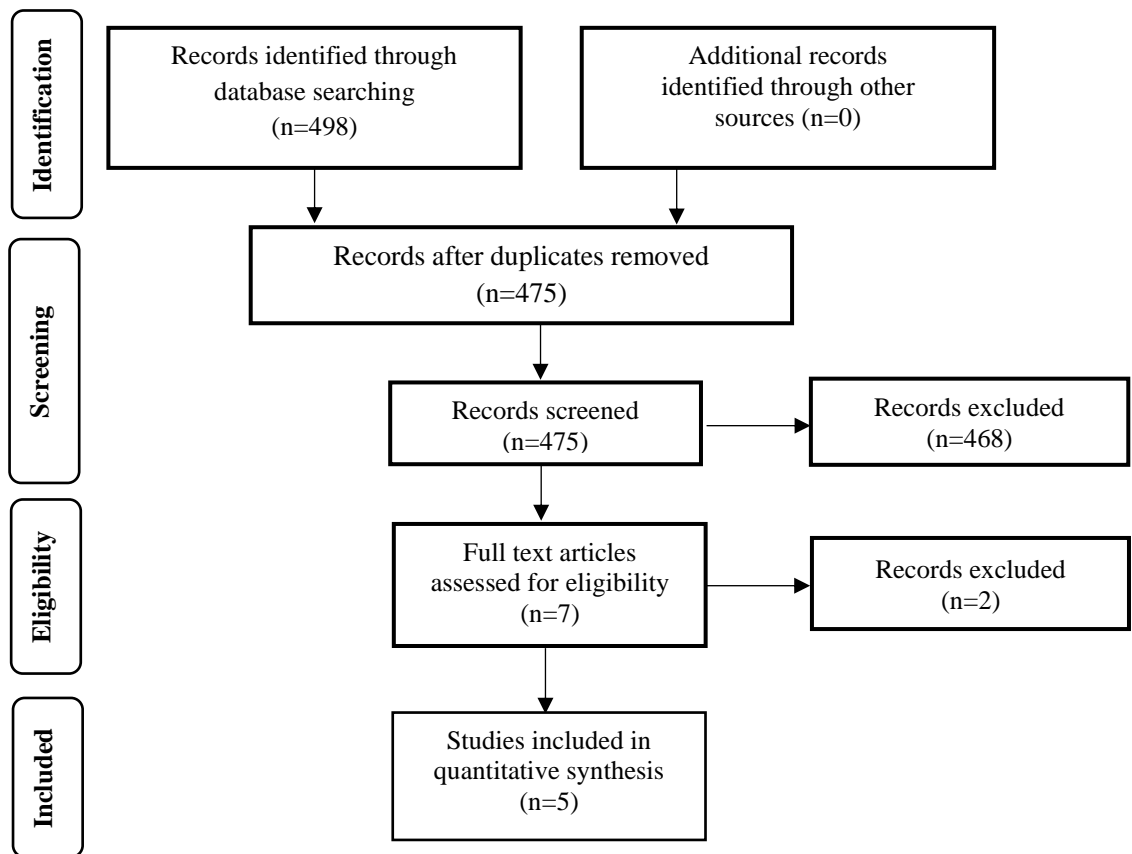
Identification

Records identified through database searching (n=498)

Additional records identified through other sources (n=0)

Screening

Records after duplicates removed (n=475)

Records screened (n=475)

Records excluded (n=468)

Eligibility

Full text articles assessed for eligibility (n=7)

Records excluded (n=2)

Included

Studies included in quantitative synthesis (n=5)